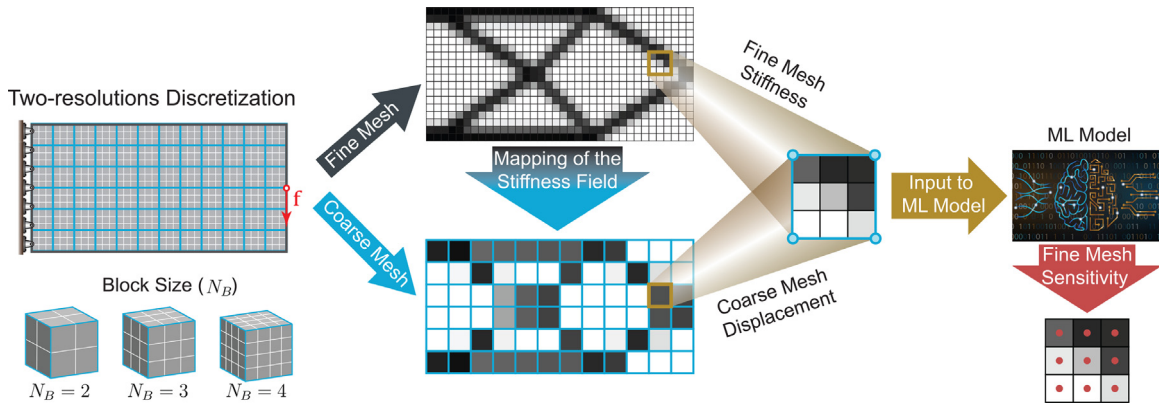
Two-resolutions Discretization

f

Block Size ($N_B$)

$N_B = 2$ $N_B = 3$ $N_B = 4$

Fine Mesh

Coarse Mesh

Mapping of the Stiffness Field

Fine Mesh Stiffness

Coarse Mesh Displacement

Input to ML Model

ML Model

Fine Mesh Sensitivity